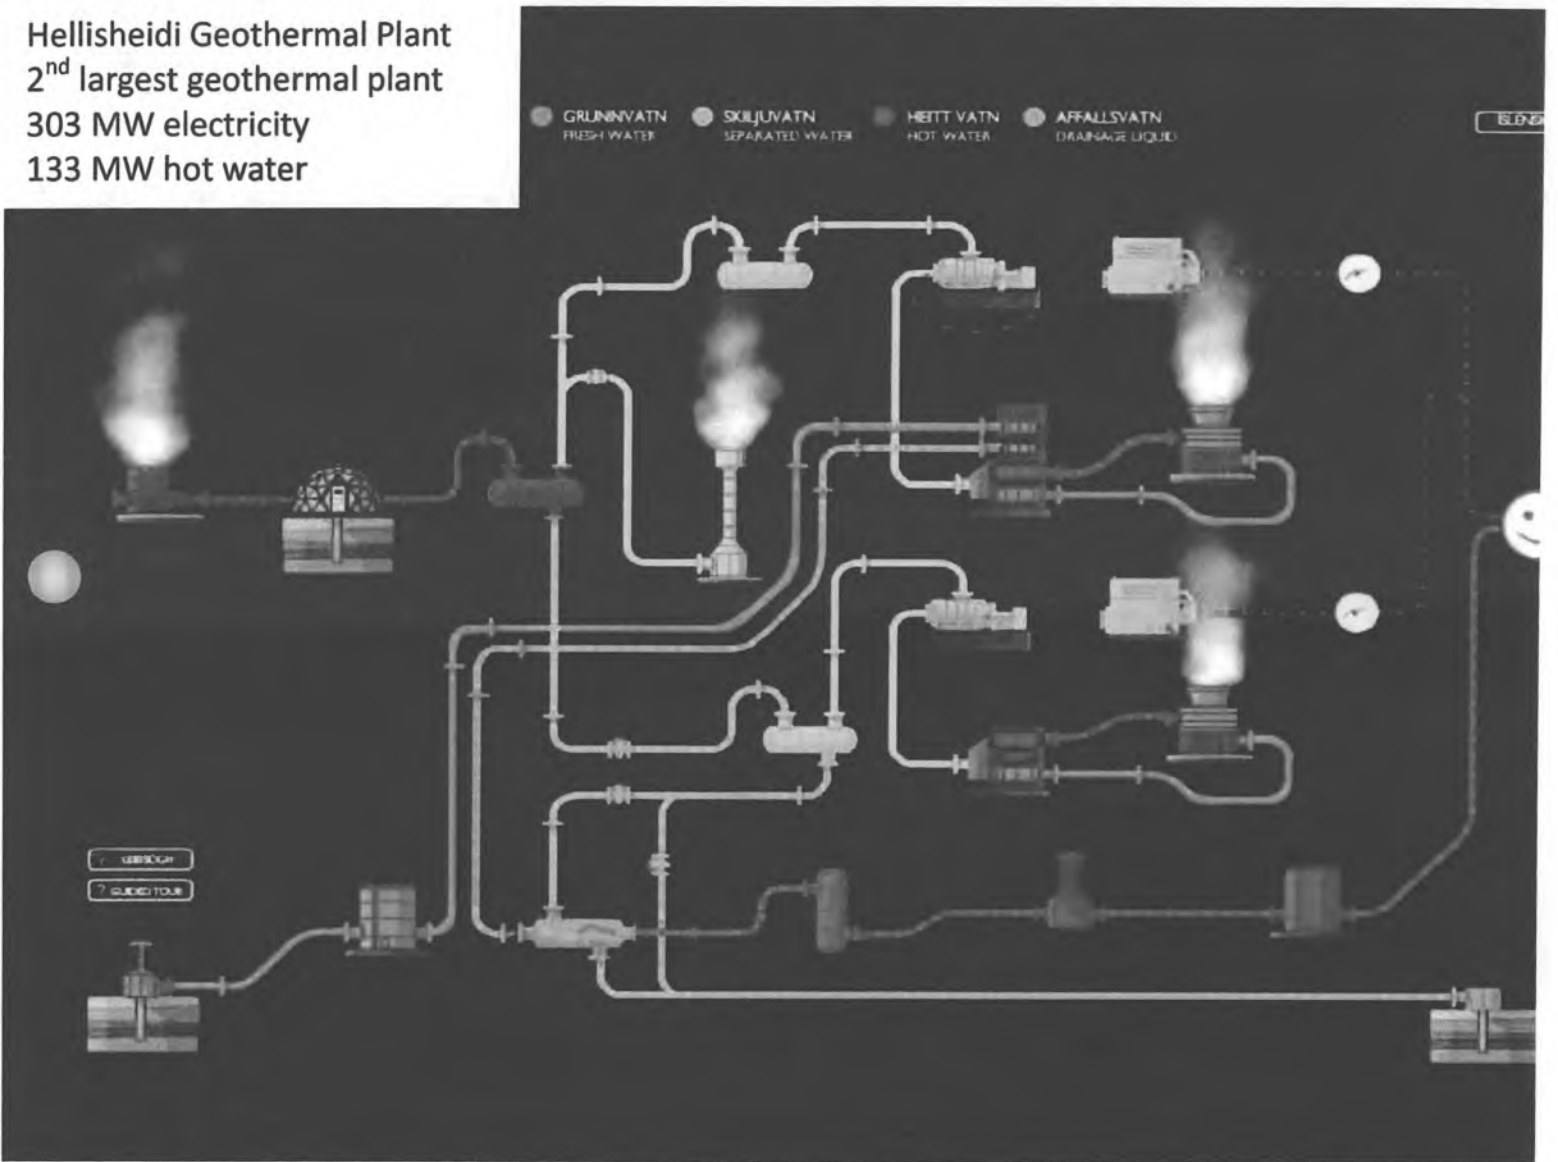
Hellisheidi Geothermal Plant
2$^{nd}$ largest geothermal plant
303 MW electricity
133 MW hot water

GRUNNVATN
FRESH WATER

SKILJUVATN
SEPARATED WATER

HEITT VATN
HOT WATER

AFFALLSVATN
DRAINAGE LIQUID

ÍSLENS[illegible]

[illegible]

? GUIDED TOUR